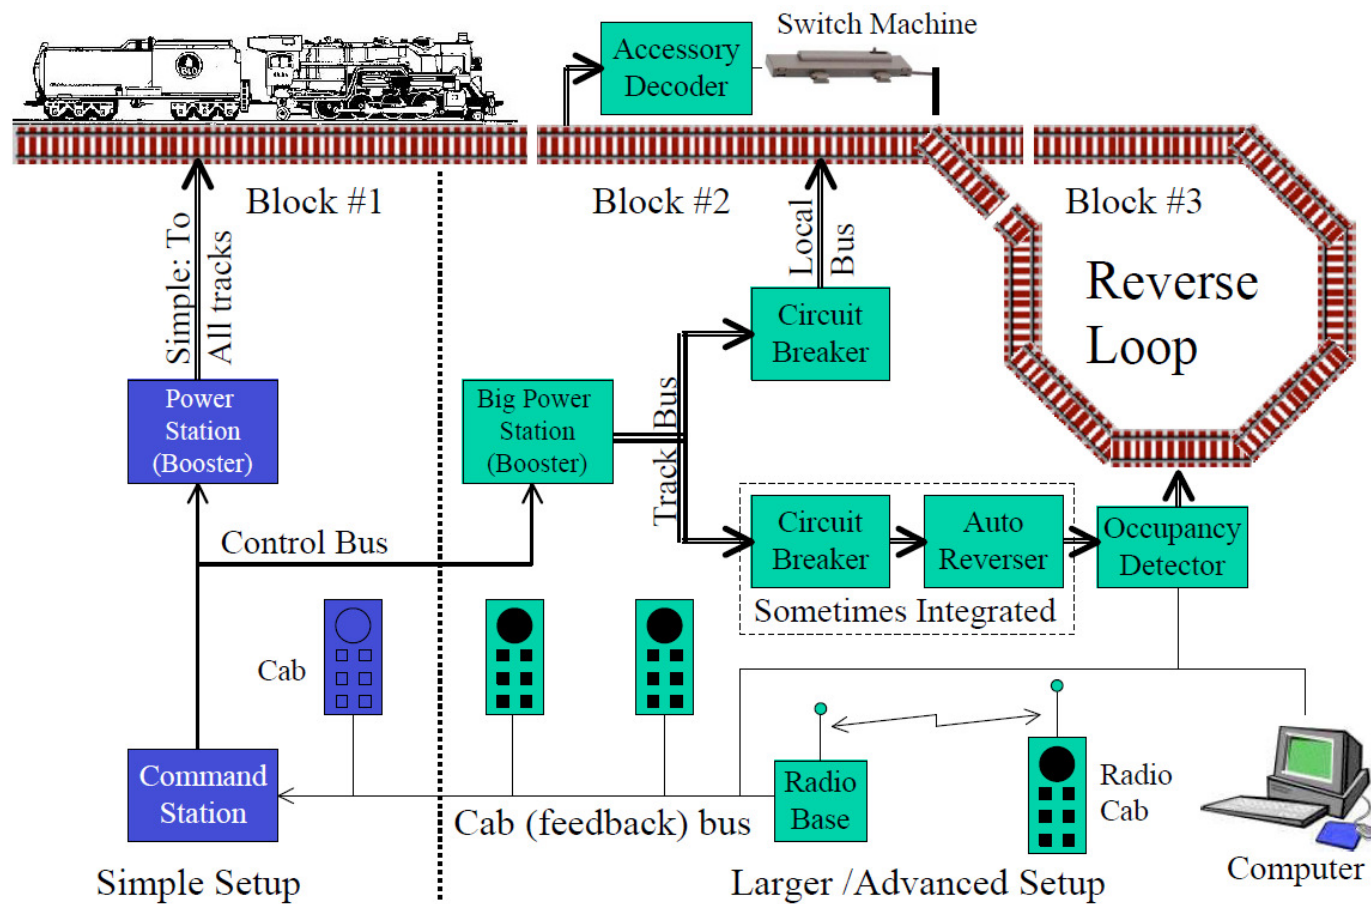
Switch Machine

Accessory Decoder

Block #1

Block #2

Block #3

Simple: To All tracks

Local Bus

Reverse Loop

Circuit Breaker

Track Bus

Power Station (Booster)

Big Power Station (Booster)

Control Bus

Circuit Breaker

Auto Reverser

Occupancy Detector

Sometimes Integrated

Cab

Command Station

Cab (feedback) bus

Radio Base

Radio Cab

Computer

Simple Setup

Larger /Advanced Setup